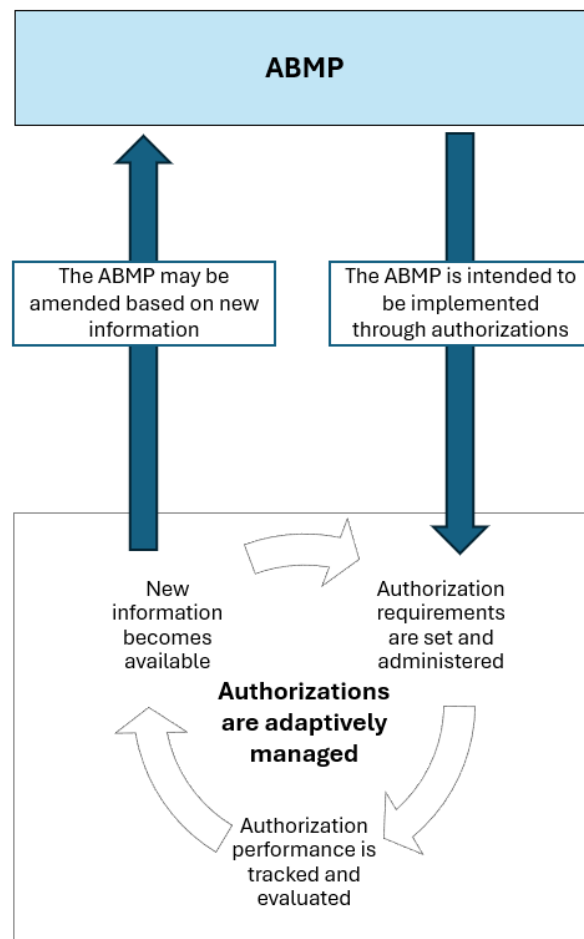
ABMP

The ABMP may be amended based on new information

The ABMP is intended to be implemented through authorizations

New information becomes available

Authorization requirements are set and administered

Authorizations are adaptively managed

Authorization performance is tracked and evaluated